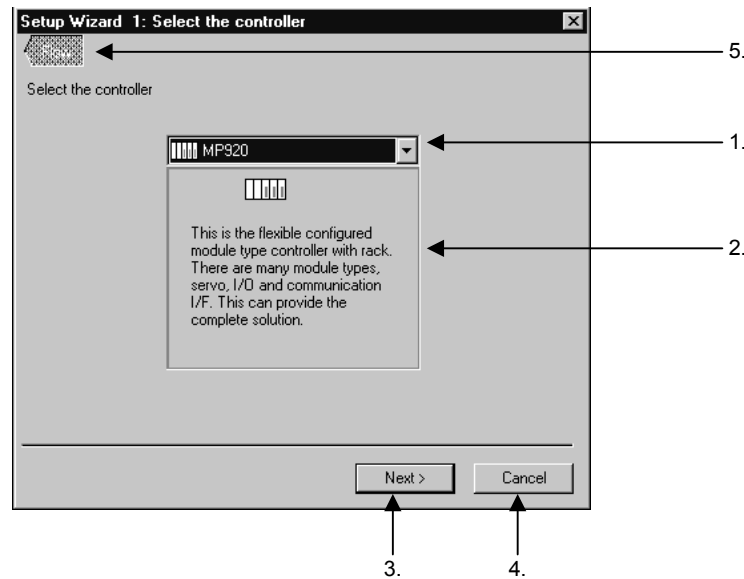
Setup Wizard 1: Select the controller

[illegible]

5.

Select the controller

MP920

1.

This is the flexible configured module type controller with rack. There are many module types, servo, I/O and communication I/F. This can provide the complete solution.

2.

Next >

Cancel

3.

4.